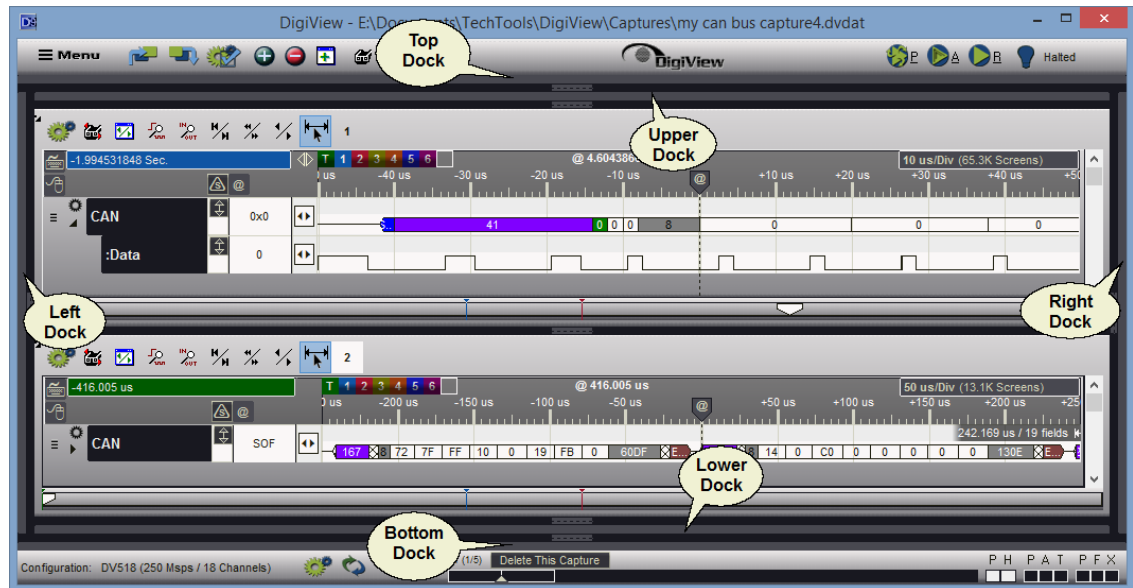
DigiView - E:\Documents\TechTools\DigiView\Captures\my can bus capture4.dvdat

Menu

Top Dock

DigiView

P A B Halted

1

Upper Dock

-1.994531848 Sec.

T 1 2 3 4 5 6

@ 4.604386

10 us/Div (65.3K Screens)

us -40 us -30 us -20 us -10 us @ +10 us +20 us +30 us +40 us +50

CAN 0x0

41 0 0 0 8 0 0 0

:Data 0

Left Dock

Right Dock

2

-416.005 us

T 1 2 3 4 5 6

@ 416.005 us

50 us/Div (13.1K Screens)

0 us -200 us -150 us -100 us -50 us @ +50 us +100 us +150 us +200 us +25

242.169 us / 19 fields

CAN SOF

167 8 72 7F FF 10 0 19 FB 0 60DF E... 14 0 C0 0 0 0 0 0 130E E...

Lower Dock

Bottom Dock

Configuration: DV518 (250 Msps / 18 Channels)

(1/5) Delete This Capture

P H P A T P F X